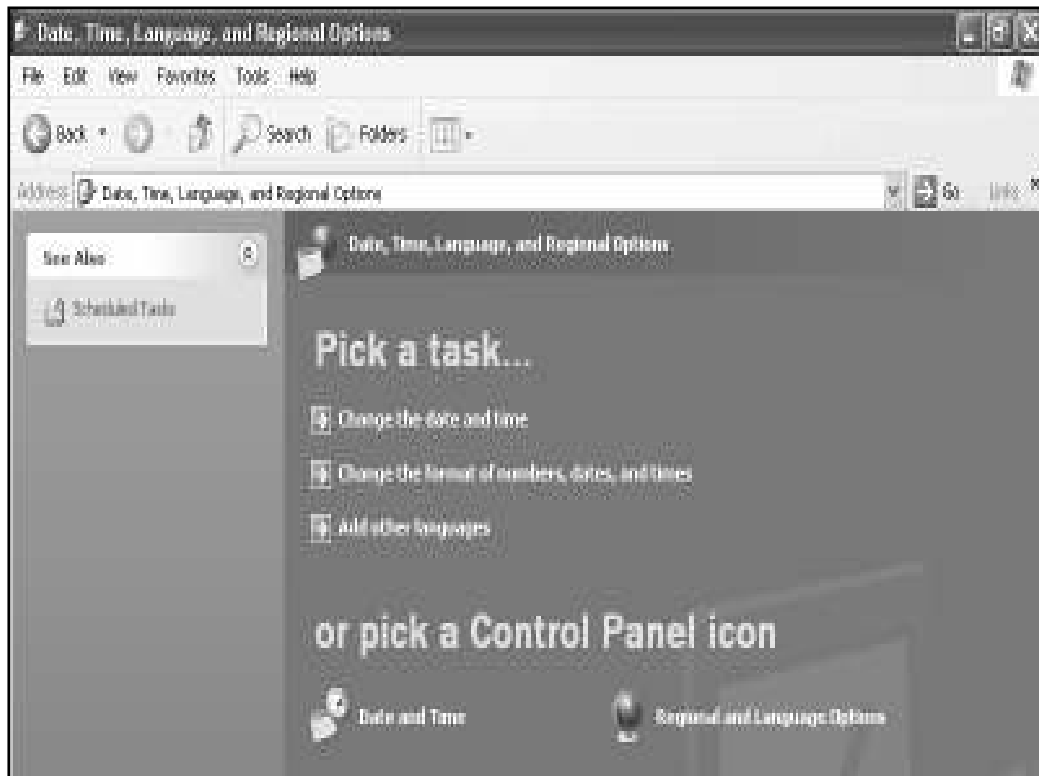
Date, Time, Language, and Regional Options

File Edit View Favorites Tools Help

Back Search Folders

Address Date, Time, Language, and Regional Options

Go Links

See Also

Scheduled Tasks

Date, Time, Language, and Regional Options

Pick a task...

Change the date and time

Change the format of numbers, dates, and times

Add other languages

or pick a Control Panel icon

Date and Time

Regional and Language Options